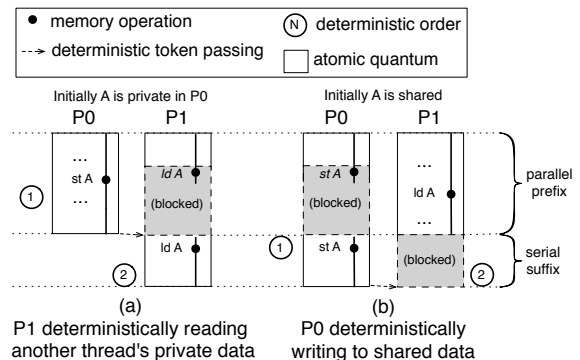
memory operation
deterministic token passing
N deterministic order
atomic quantum

Initially A is private in P0
P0 P1
...
st A
...
ld A
(blocked)
ld A
1
2
(a)
P1 deterministically reading another thread's private data

Initially A is shared
P0 P1
st A
(blocked)
st A
...
ld A
...
(blocked)
1
2
(b)
P0 deterministically writing to shared data

parallel prefix
serial suffix